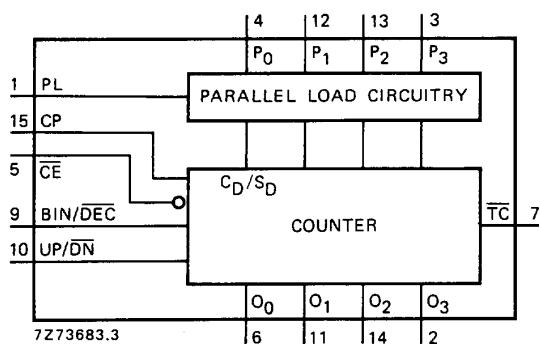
4
12
13
3
$P_0$
$P_1$
$P_2$
$P_3$
1 PL
PARALLEL LOAD CIRCUITRY
15 CP
5 $\overline{CE}$
$C_D/S_D$
9 BIN/$\overline{DEC}$
COUNTER
$\overline{TC}$ 7
10 UP/$\overline{DN}$
$O_0$
$O_1$
$O_2$
$O_3$
7Z73683.3
6
11
14
2